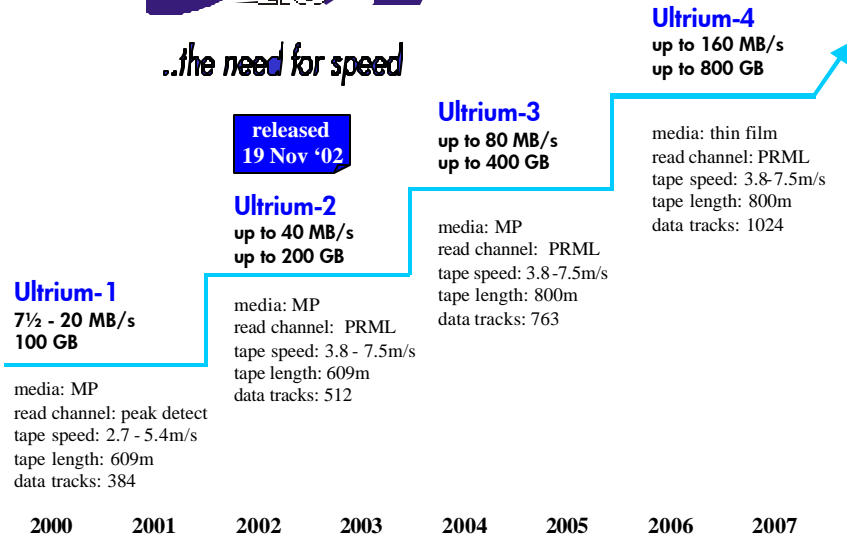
..the need for speed

Ultrium-4
up to 160 MB/s
up to 800 GB

released
19 Nov '02

Ultrium-3
up to 80 MB/s
up to 400 GB

media: thin film
read channel: PRML
tape speed: 3.8-7.5m/s
tape length: 800m
data tracks: 1024

Ultrium-2
up to 40 MB/s
up to 200 GB

media: MP
read channel: PRML
tape speed: 3.8 -7.5m/s
tape length: 800m
data tracks: 763

Ultrium-1
7½ - 20 MB/s
100 GB

media: MP
read channel: PRML
tape speed: 3.8 - 7.5m/s
tape length: 609m
data tracks: 512

media: MP
read channel: peak detect
tape speed: 2.7 - 5.4m/s
tape length: 609m
data tracks: 384

2000 2001 2002 2003 2004 2005 2006 2007